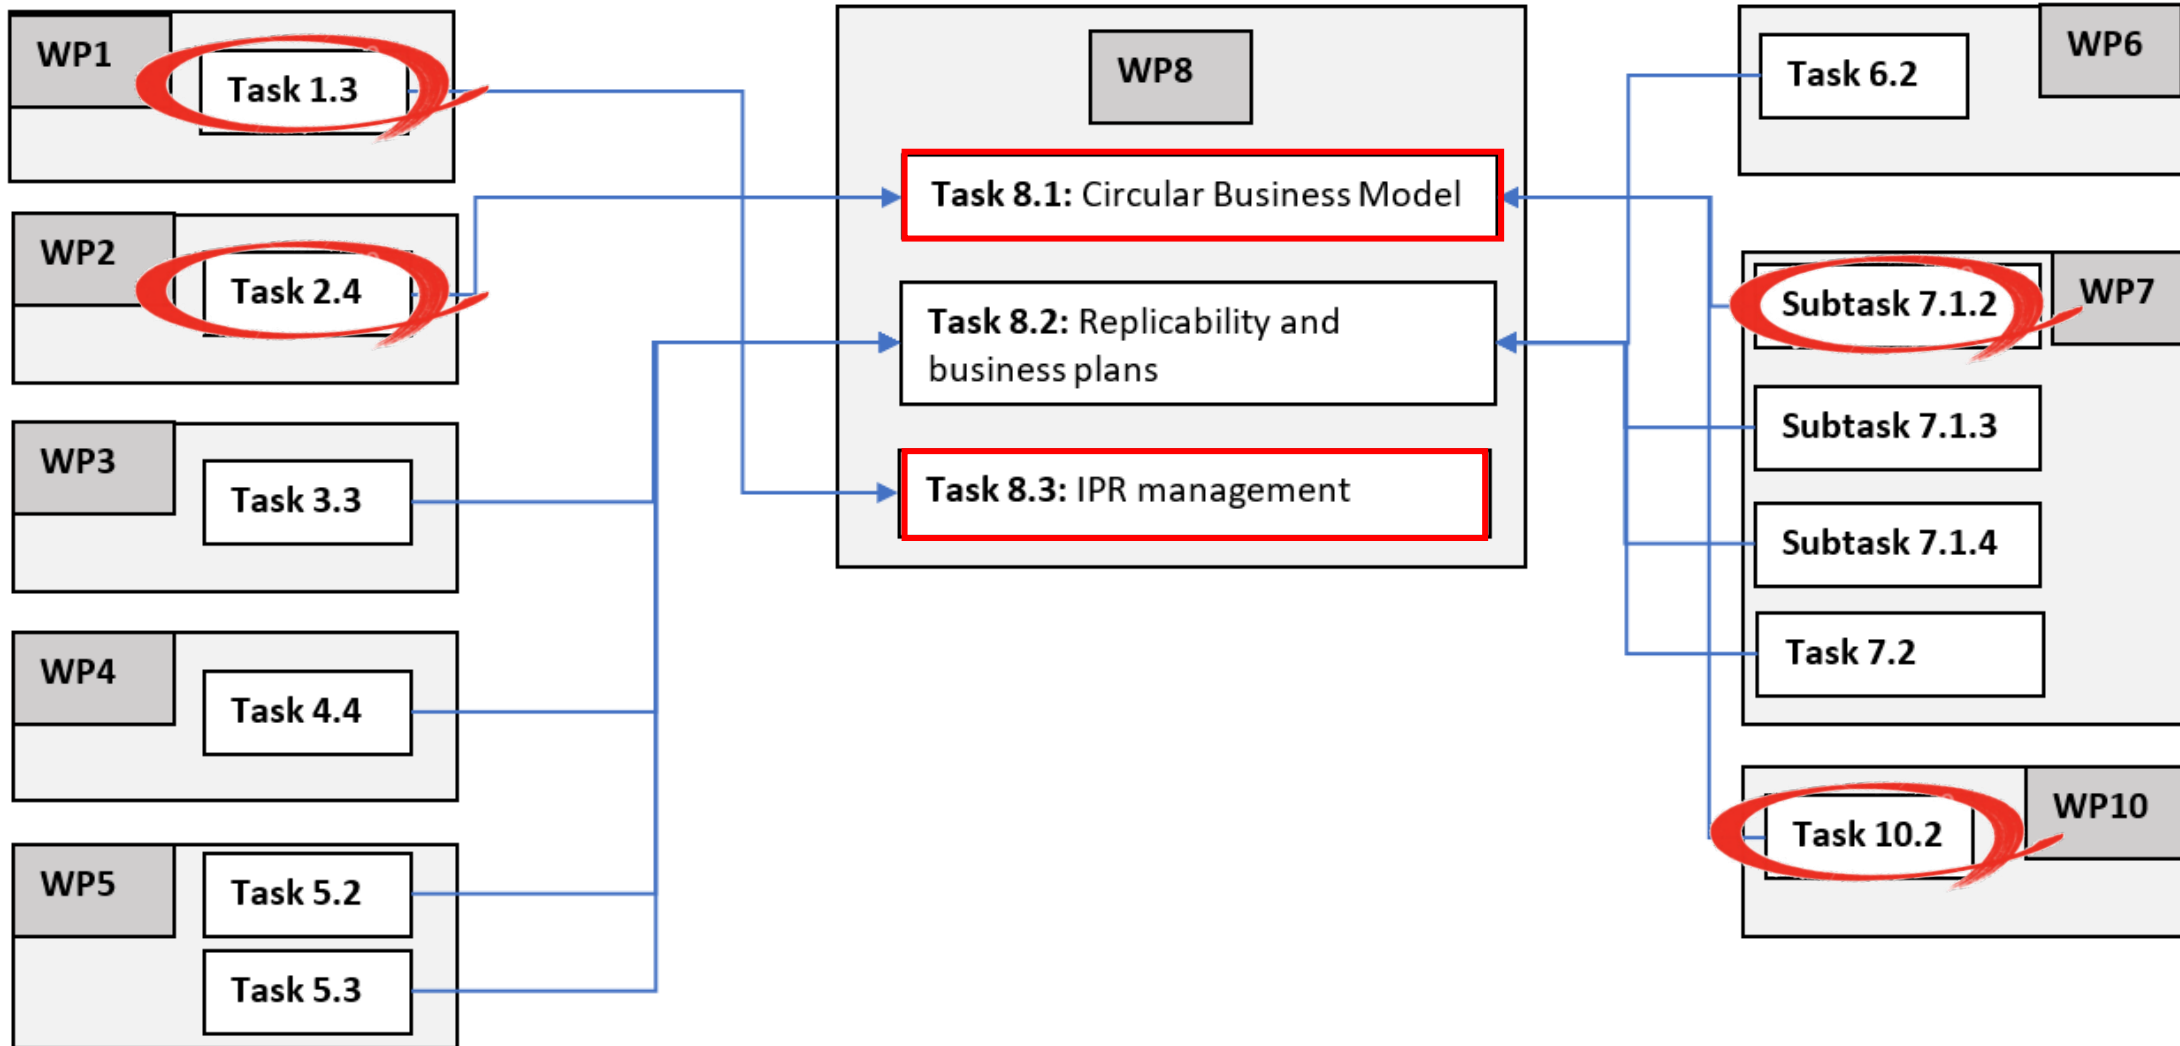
WP1

Task 1.3

WP2

Task 2.4

WP3

Task 3.3

WP4

Task 4.4

WP5

Task 5.2

Task 5.3

WP8

**Task 8.1:** Circular Business Model

**Task 8.2:** Replicability and business plans

**Task 8.3:** IPR management

Task 6.2

WP6

Subtask 7.1.2

WP7

Subtask 7.1.3

Subtask 7.1.4

Task 7.2

Task 10.2

WP10